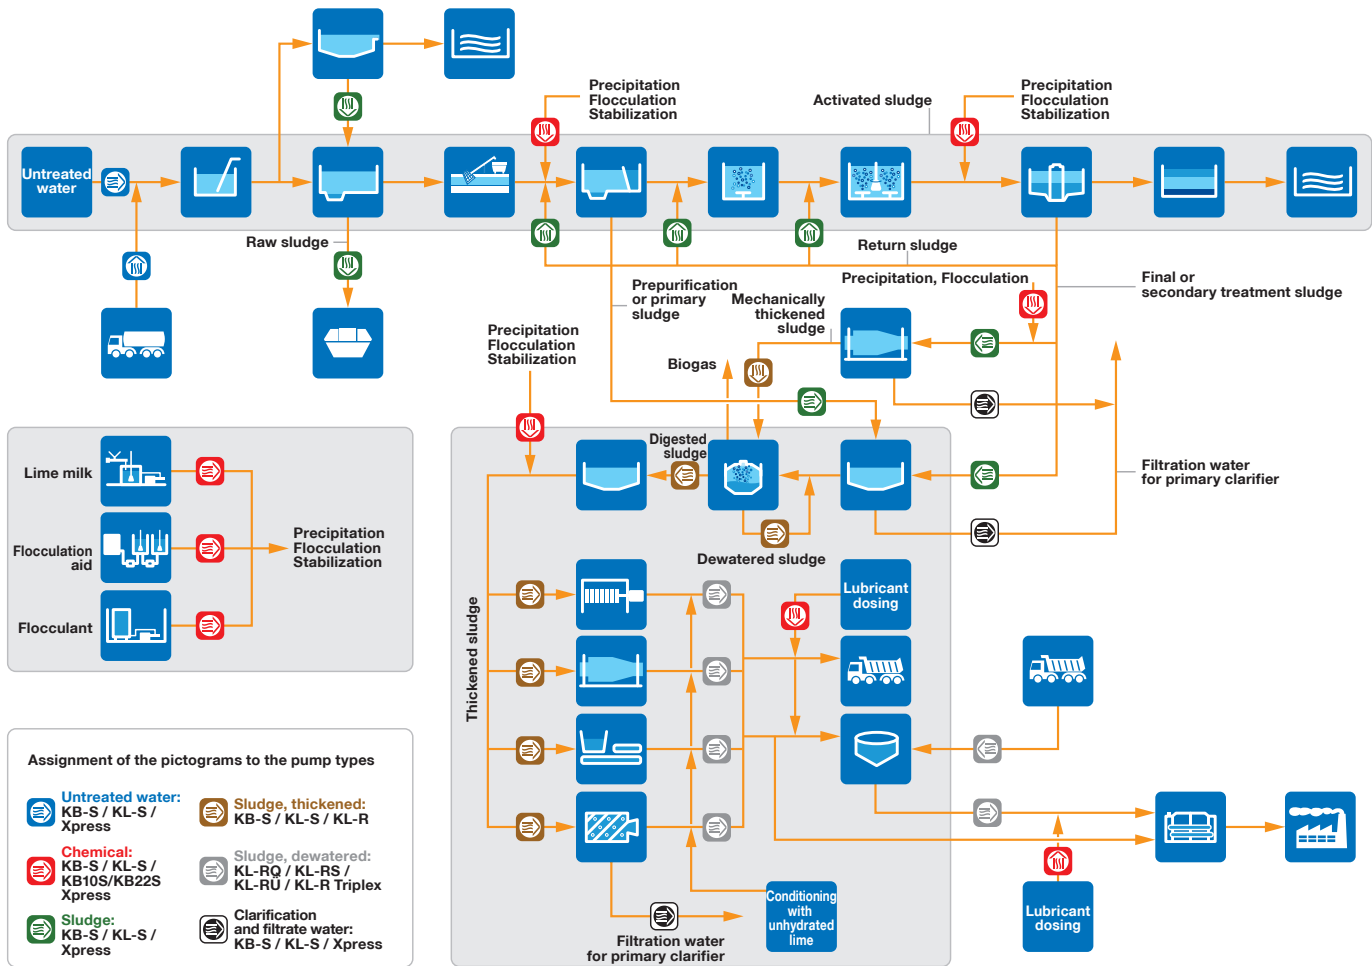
Untreated water

Raw sludge

Precipitation
Flocculation
Stabilization

Activated sludge

Precipitation
Flocculation
Stabilization

Return sludge

Precipitation, Flocculation

Final or
secondary treatment sludge

Prepurification
or primary
sludge

Mechanically
thickened
sludge

Precipitation
Flocculation
Stabilization

Biogas

Digested
sludge

Filtration water
for primary clarifier

Lime milk

Flocculation
aid

Flocculant

Precipitation
Flocculation
Stabilization

Dewatered sludge

Lubricant
dosing

Thickened sludge

Conditioning
with
unhydrated
lime

Filtration water
for primary clarifier

Lubricant
dosing

Assignment of the pictograms to the pump types

Untreated water:
KB-S / KL-S /
Xpress

Chemical:
KB-S / KL-S /
KB10S/KB22S
Xpress

Sludge:
KB-S / KL-S /
Xpress

Sludge, thickened:
KB-S / KL-S / KL-R

Sludge, dewatered:
KL-RQ / KL-RS /
KL-RU / KL-R Triplex

Clarification
and filtrate water:
KB-S / KL-S / Xpress